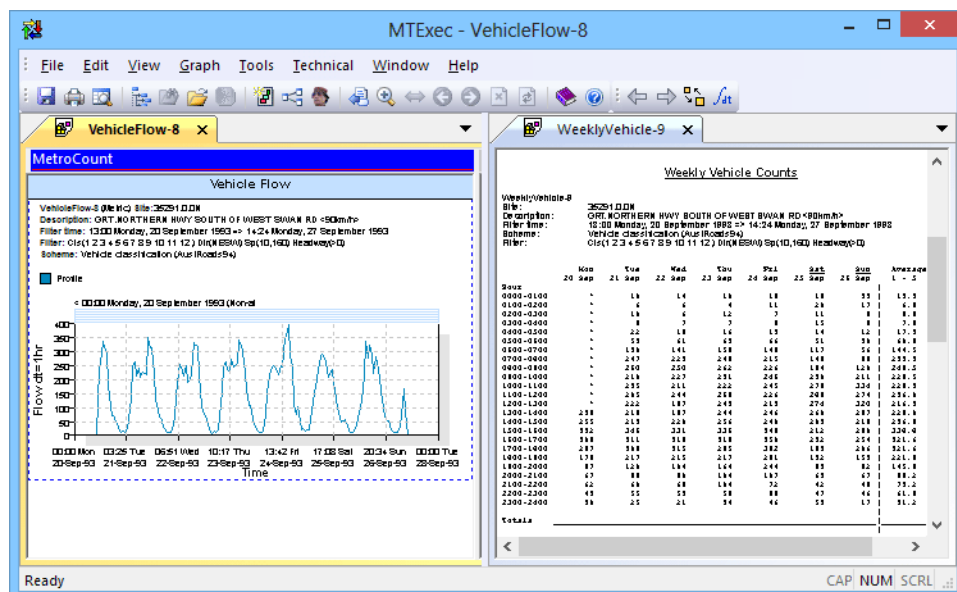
MTExec - VehicleFlow-8

File Edit View Graph Tools Technical Window Help

VehicleFlow-8 ×

MetroCount

Vehicle Flow

VehicleFlow-8 (Metric) Site:35291.0.0N
Description: GRT.NORTHERN HWY SOUTH OF WEST SWAN RD <90km/h>
Filter time: 13:00 Monday, 20 September 1993 => 14:24 Monday, 27 September 1993
Filter: Cls(1 2 3 4 5 6 7 8 9 10 11 12 ) Dir(NESW) Sp(10,160) Headway(>0)
Scheme: Vehicle classification (AustRoads94)

Profile

< 00:00 Monday, 20 September 1993 (Normal

400
350
300
250
200
150
100
50
0

Flow dt=1hr

00:00 Mon 20-Sep-93
03:25 Tue 21-Sep-93
06:51 Wed 22-Sep-93
10:17 Thu 23-Sep-93
13:42 Fri 24-Sep-93
17:08 Sat 25-Sep-93
20:34 Sun 26-Sep-93
00:00 Tue 28-Sep-93

Time

WeeklyVehicle-9 ×

Weekly Vehicle Counts

WeeklyVehicle-9
Site: 35291.0.0N
Description: GRT.NORTHERN HWY SOUTH OF WEST SWAN RD <90km/h>
Filter time: 13:00 Monday, 20 September 1993 => 14:24 Monday, 27 September 1993
Scheme: Vehicle classification (AustRoads94)
Filter: Cls(1 2 3 4 5 6 7 8 9 10 11 12 ) Dir(NESW) Sp(10,160) Headway(>0)

| | Mon 20 Sep | Tue 21 Sep | Wed 22 Sep | Thu 23 Sep | Fri 24 Sep | Sat 25 Sep | Sun 26 Sep | Average 1 - 5 |
|---|---|---|---|---|---|---|---|---|
| Hour | | | | | | | | |
| 0000-0100 | * | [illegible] | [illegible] | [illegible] | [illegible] | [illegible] | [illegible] | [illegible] |
| 0100-0200 | * | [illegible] | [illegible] | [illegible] | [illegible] | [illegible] | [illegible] | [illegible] |
| 0200-0300 | * | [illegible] | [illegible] | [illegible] | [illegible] | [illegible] | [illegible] | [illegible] |
| 0300-0400 | * | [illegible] | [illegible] | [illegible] | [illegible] | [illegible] | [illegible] | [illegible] |
| 0400-0500 | * | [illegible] | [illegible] | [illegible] | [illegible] | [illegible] | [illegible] | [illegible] |
| 0500-0600 | * | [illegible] | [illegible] | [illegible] | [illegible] | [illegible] | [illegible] | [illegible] |
| 0600-0700 | * | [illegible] | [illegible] | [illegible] | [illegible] | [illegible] | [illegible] | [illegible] |
| 0700-0800 | * | 247 | 223 | 248 | 215 | 148 | 88 | 233.3 |
| 0800-0900 | * | 250 | 250 | 262 | 226 | 184 | 126 | 248.5 |
| 0900-1000 | * | 232 | 227 | 231 | 246 | 251 | 211 | 228.5 |
| 1000-1100 | * | 235 | 211 | 222 | 245 | 278 | 334 | 228.5 |
| 1100-1200 | * | 215 | 244 | 258 | 226 | 288 | 274 | 235.8 |
| 1200-1300 | * | 222 | 187 | 249 | 215 | 274 | 320 | 216.3 |
| 1300-1400 | 238 | 218 | 187 | 244 | 246 | 268 | 287 | 228.6 |
| 1400-1500 | 255 | 213 | 228 | 256 | 245 | 283 | 218 | 239.4 |
| 1500-1600 | 332 | 346 | 331 | 335 | 348 | 212 | 288 | 338.4 |
| 1600-1700 | 388 | 311 | 318 | 318 | 358 | 252 | 254 | 321.6 |
| 1700-1800 | 287 | 388 | 315 | 285 | 382 | 183 | 266 | 321.6 |
| 1800-1900 | 178 | 217 | 215 | 217 | 281 | 132 | 153 | 221.6 |
| 1900-2000 | 83 | 126 | 164 | 144 | 85 | 82 | 145.8 |
| 2000-2100 | 67 | 88 | 84 | 104 | 137 | 65 | 67 | 88.2 |
| 2100-2200 | 62 | 68 | 68 | 104 | 72 | 42 | 48 | 75.2 |
| 2200-2300 | 45 | 55 | 53 | 58 | 88 | 47 | 46 | 61.8 |
| 2300-2400 | 36 | 25 | 21 | 34 | 46 | 53 | 17 | 31.2 |
| Totals | | | | | | | | |

Ready CAP NUM SCRL